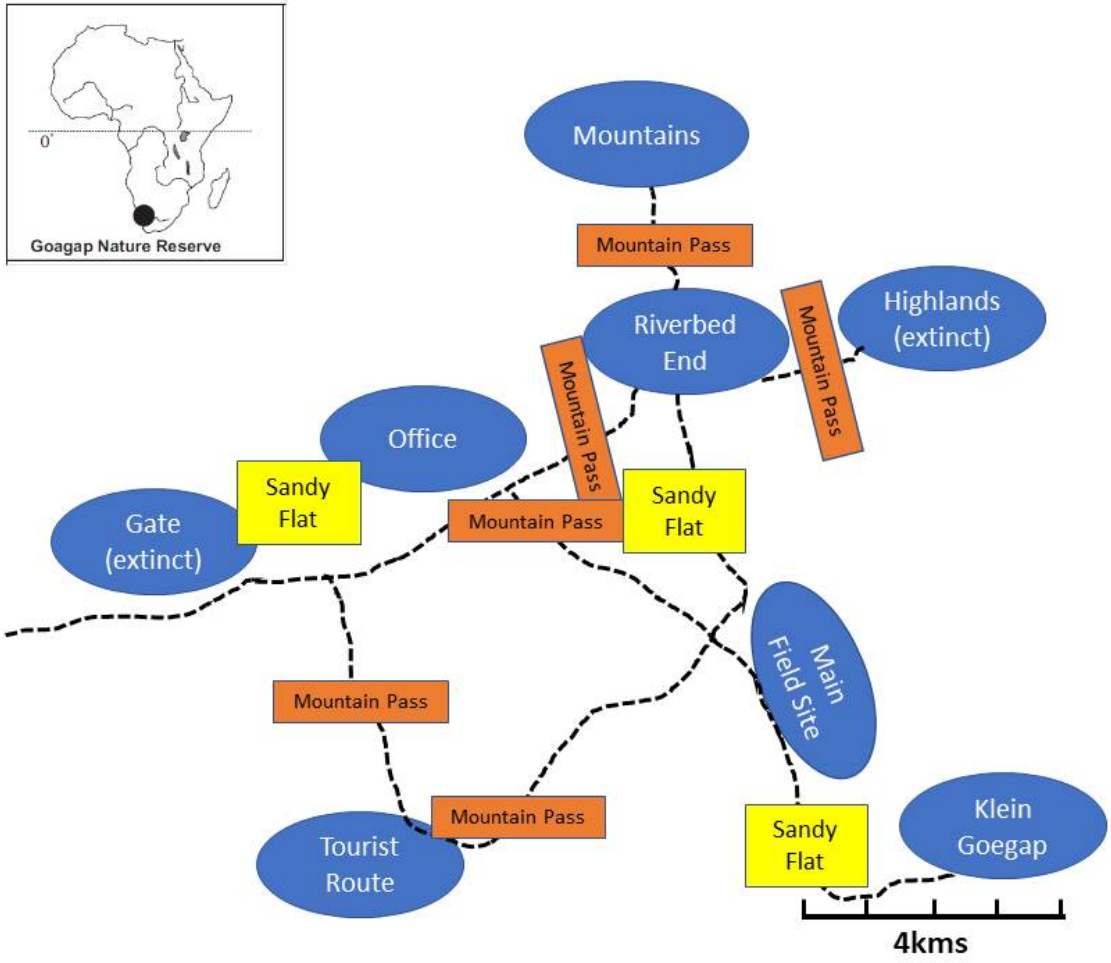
0°

Goagap Nature Reserve

Mountains

Mountain Pass

Riverbed End

Mountain Pass

Highlands (extinct)

Mountain Pass

Office

Sandy Flat

Mountain Pass

Sandy Flat

Gate (extinct)

Main Field Site

Mountain Pass

Mountain Pass

Tourist Route

Sandy Flat

Klein Goegap

4kms